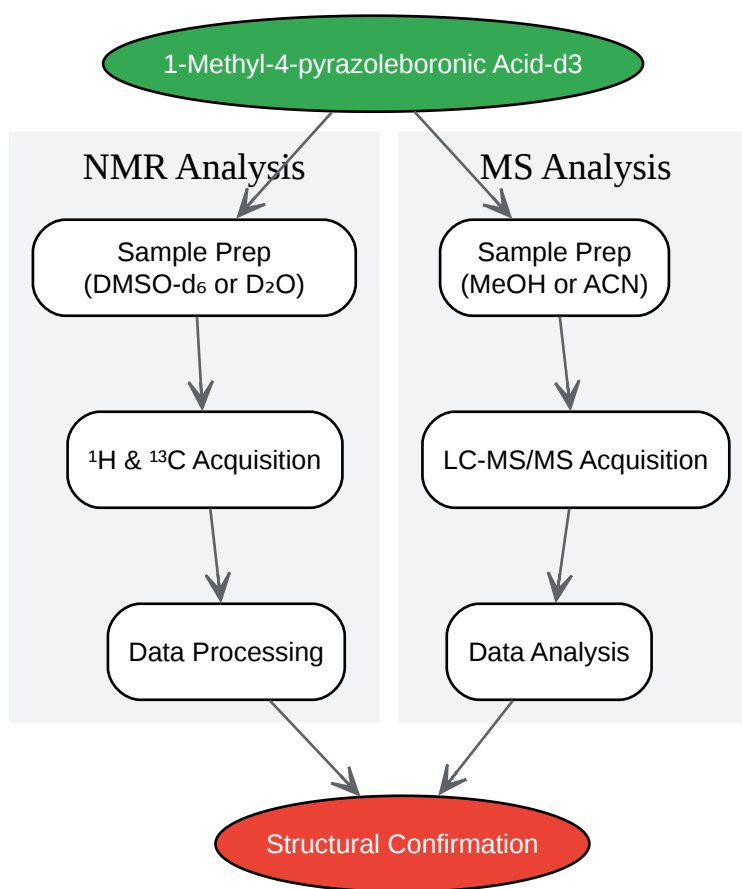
1-Methyl-4-pyrazoleboronic Acid-d3

NMR Analysis

Sample Prep
(DMSO-$d_6$ or $D_2O$)

$^1H$ & $^{13}C$ Acquisition

Data Processing

MS Analysis

Sample Prep
(MeOH or ACN)

LC-MS/MS Acquisition

Data Analysis

Structural Confirmation